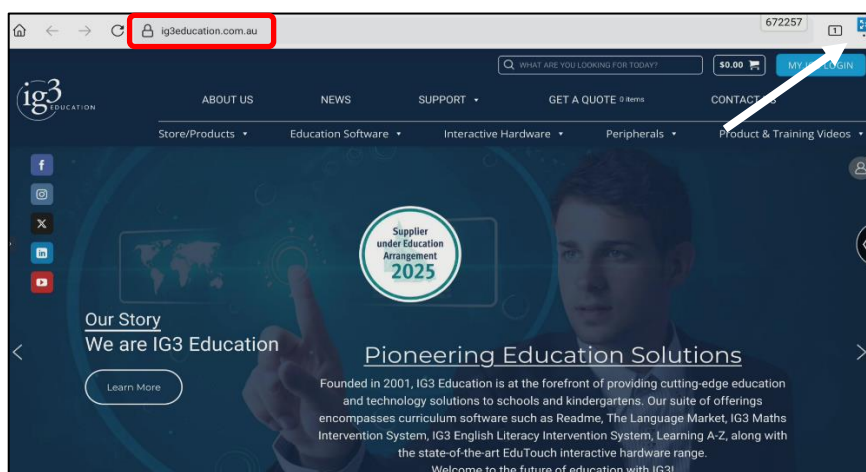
ig3education.com.au

672257

1

WHAT ARE YOU LOOKING FOR TODAY?

$0.00

MY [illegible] LOGIN

ig3 EDUCATION

ABOUT US

NEWS

SUPPORT

GET A QUOTE 0 items

CONTACT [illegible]

Store/Products

Education Software

Interactive Hardware

Peripherals

Product & Training Videos

Supplier under Education Arrangement 2025

Our Story

We are IG3 Education

Learn More

Pioneering Education Solutions

Founded in 2001, IG3 Education is at the forefront of providing cutting-edge education and technology solutions to schools and kindergartens. Our suite of offerings encompasses curriculum software such as Readme, The Language Market, IG3 Maths Intervention System, IG3 English Literacy Intervention System, Learning A-Z, along with the state-of-the-art EduTouch interactive hardware range.

Welcome to the future of education with IG3!